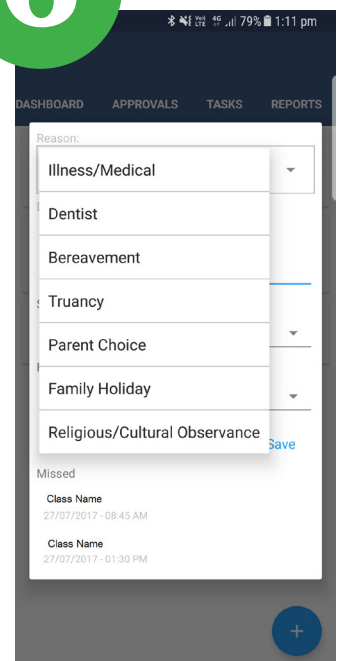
6

79% 1:11 pm

DASHBOARD APPROVALS TASKS REPORTS

Reason:

Illness/Medical

Dentist

Bereavement

Truancy

Parent Choice

Family Holiday

Religious/Cultural Observance

Save

Missed

Class Name
27/07/2017 - 08:45 AM

Class Name
27/07/2017 - 01:30 PM

+